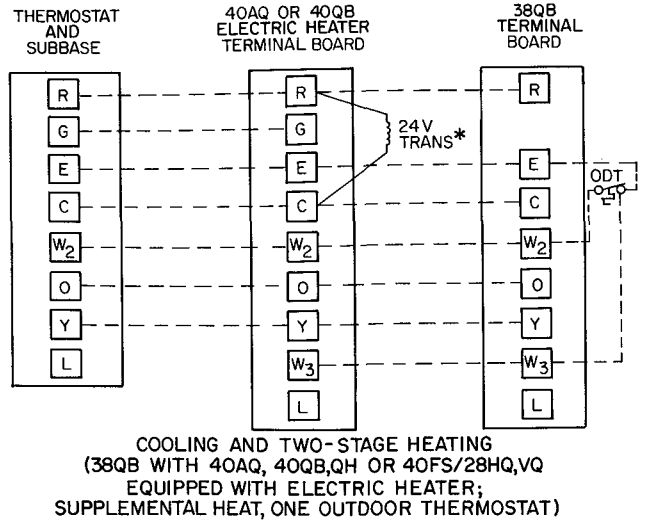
THERMOSTAT AND SUBBASE

40AQ OR 40QB ELECTRIC HEATER TERMINAL BOARD

38QB TERMINAL BOARD

R
G
E
C
$W_2$
O
Y
L

R
G
E
C
$W_2$
O
Y
$W_3$
L

24V TRANS*

R
E
C
$W_2$
O
Y
$W_3$
L

ODT

COOLING AND TWO-STAGE HEATING
(38QB WITH 40AQ, 40QB,QH OR 40FS/28HQ,VQ EQUIPPED WITH ELECTRIC HEATER; SUPPLEMENTAL HEAT, ONE OUTDOOR THERMOSTAT)